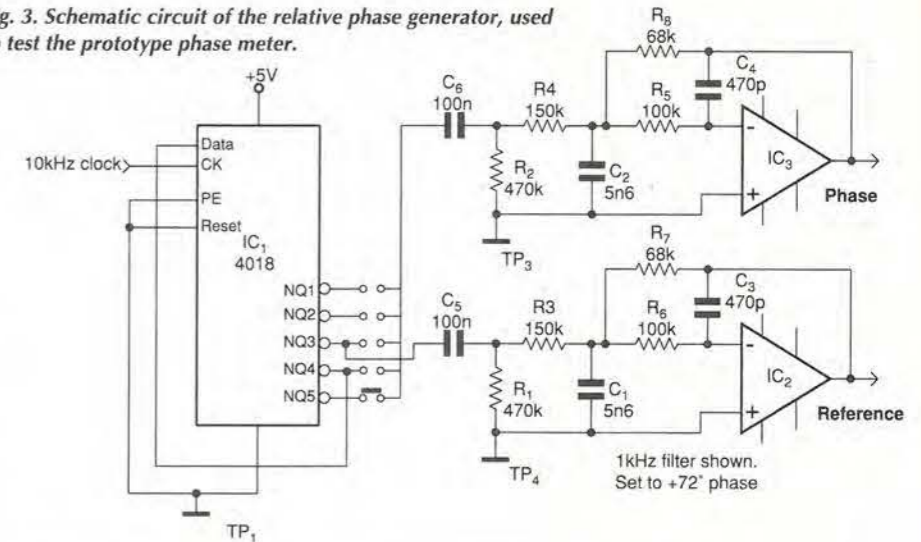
g. 3. Schematic circuit of the relative phase generator, used
test the prototype phase meter.

+5V
Data
10kHz clock
CK
PE
Reset
$IC_1$
4018
NQ1
NQ2
NQ3
NQ4
NQ5
$TP_1$

$C_6$
100n
R4
150k
$R_2$
470k
$C_2$
5n6
$TP_3$
$R_8$
68k
$R_5$
100k
$C_4$
470p
$IC_3$
Phase

$C_5$
100n
R3
150k
$R_1$
470k
$C_1$
5n6
$TP_4$
$R_7$
68k
$R_6$
100k
$C_3$
470p
$IC_2$
Reference

1kHz filter shown.
Set to +72° phase